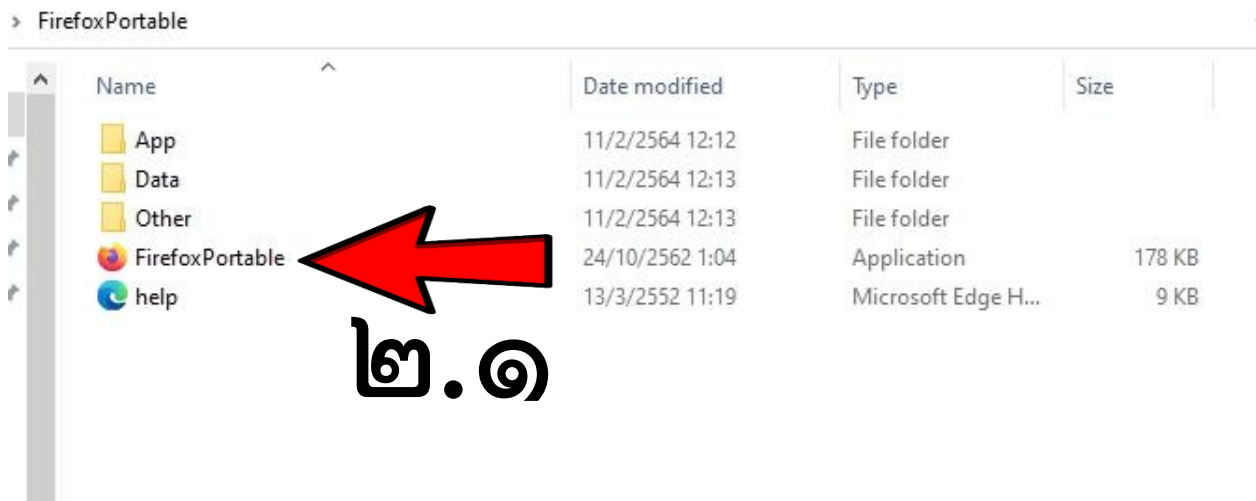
> FirefoxPortable

| Name | Date modified | Type | Size |
|---|---|---|---|
| App | 11/2/2564 12:12 | File folder | |
| Data | 11/2/2564 12:13 | File folder | |
| Other | 11/2/2564 12:13 | File folder | |
| FirefoxPortable | 24/10/2562 1:04 | Application | 178 KB |
| help | 13/3/2552 11:19 | Microsoft Edge H... | 9 KB |

๒.๑